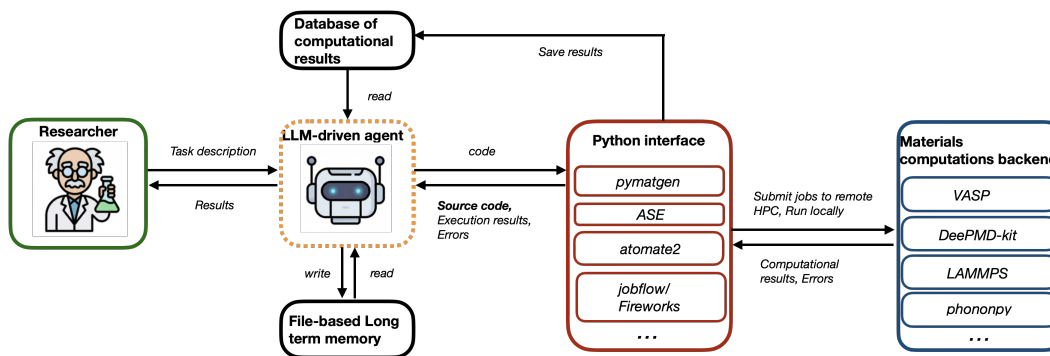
Database of computational results

Save results

read

Researcher

Task description

Results

LLM-driven agent

code

Source code, Execution results, Errors

Python interface

pymatgen

ASE

atomate2

jobflow/ Fireworks

...

Submit jobs to remote HPC, Run locally

Computational results, Errors

Materials computations backend

VASP

DeePMD-kit

LAMMPS

phononpy

...

write

read

File-based Long term memory